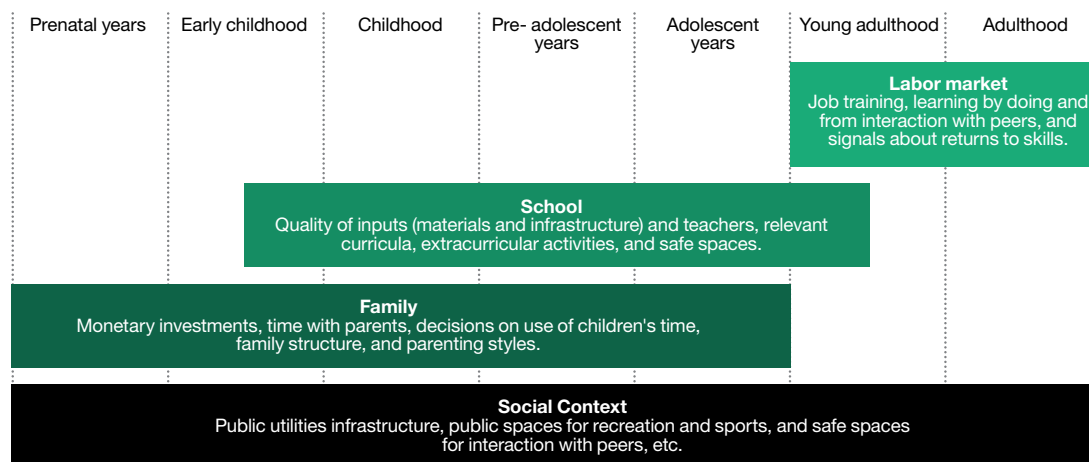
Prenatal years | Early childhood | Childhood | Pre- adolescent years | Adolescent years | Young adulthood | Adulthood

**Labor market**
Job training, learning by doing and from interaction with peers, and signals about returns to skills.

**School**
Quality of inputs (materials and infrastructure) and teachers, relevant curricula, extracurricular activities, and safe spaces.

**Family**
Monetary investments, time with parents, decisions on use of children's time, family structure, and parenting styles.

**Social Context**
Public utilities infrastructure, public spaces for recreation and sports, and safe spaces for interaction with peers, etc.